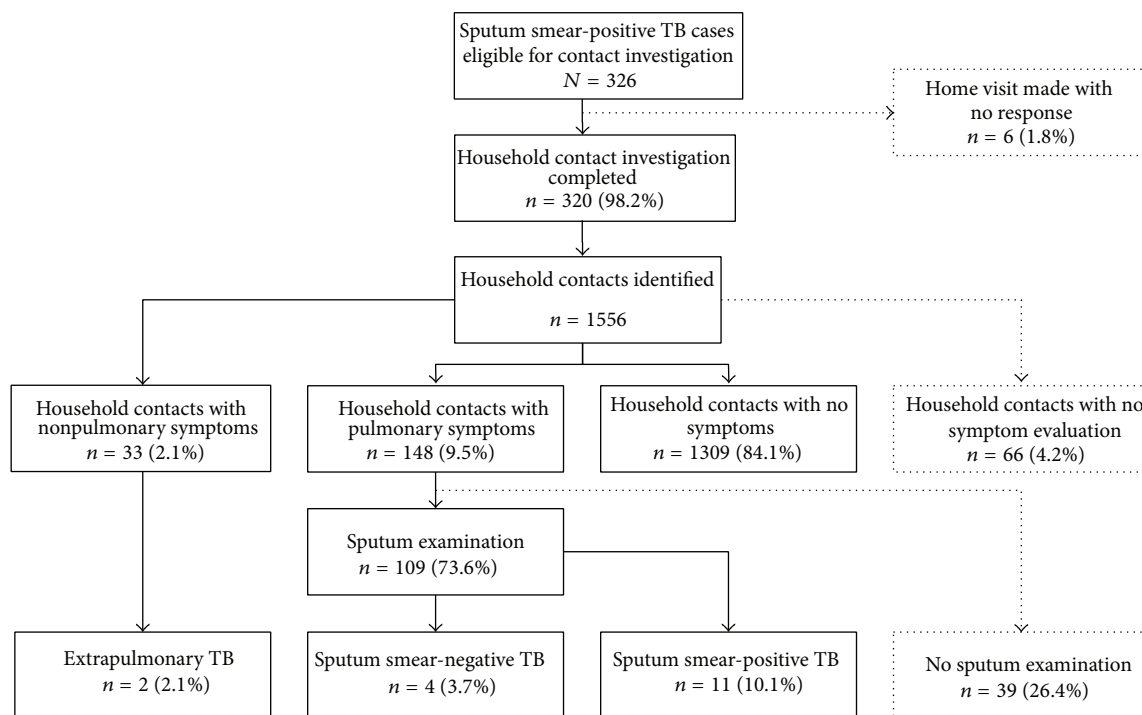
Sputum smear-positive TB cases eligible for contact investigation
$N = 326$

Home visit made with no response
$n = 6$ (1.8%)

Household contact investigation completed
$n = 320$ (98.2%)

Household contacts identified
$n = 1556$

Household contacts with nonpulmonary symptoms
$n = 33$ (2.1%)

Household contacts with pulmonary symptoms
$n = 148$ (9.5%)

Household contacts with no symptoms
$n = 1309$ (84.1%)

Household contacts with no symptom evaluation
$n = 66$ (4.2%)

Sputum examination
$n = 109$ (73.6%)

Extrapulmonary TB
$n = 2$ (2.1%)

Sputum smear-negative TB
$n = 4$ (3.7%)

Sputum smear-positive TB
$n = 11$ (10.1%)

No sputum examination
$n = 39$ (26.4%)